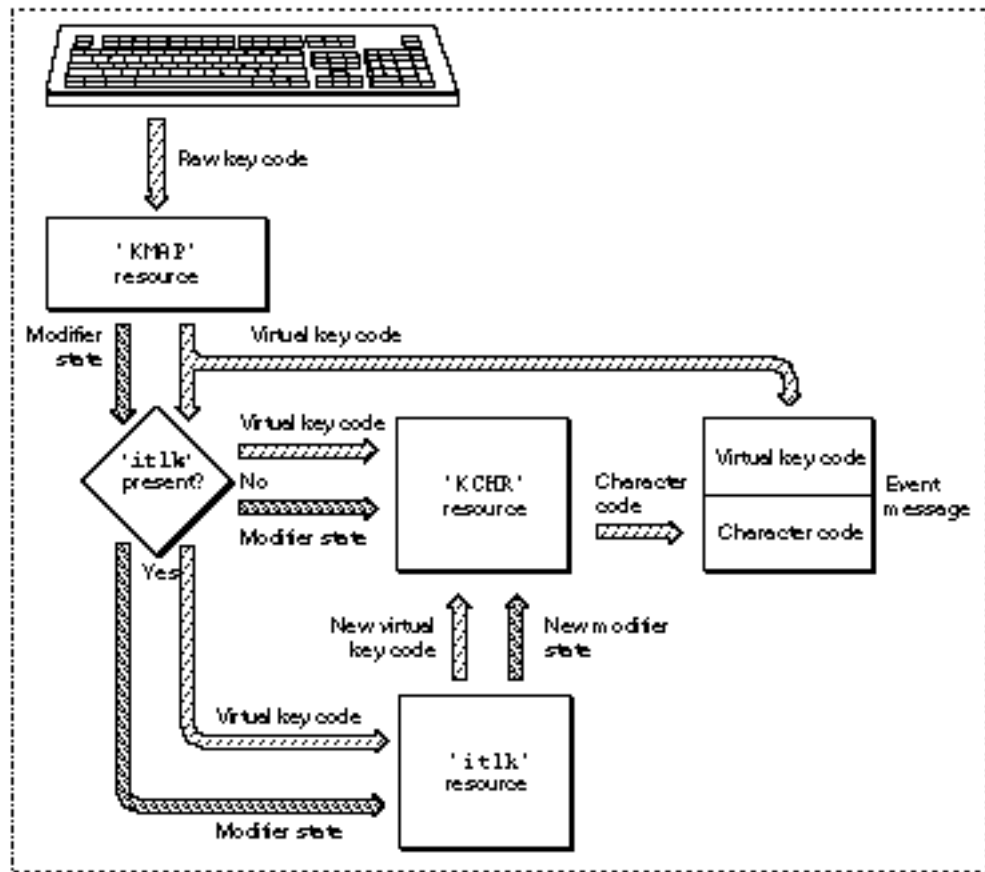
Raw key code

'KMAP' resource

Modifier state

Virtual key code

'itlk' present?

Virtual key code

No

Modifier state

'KCHR' resource

Character code

Virtual key code

Character code

Event message

Yes

New virtual key code

New modifier state

Virtual key code

'itlk' resource

Modifier state